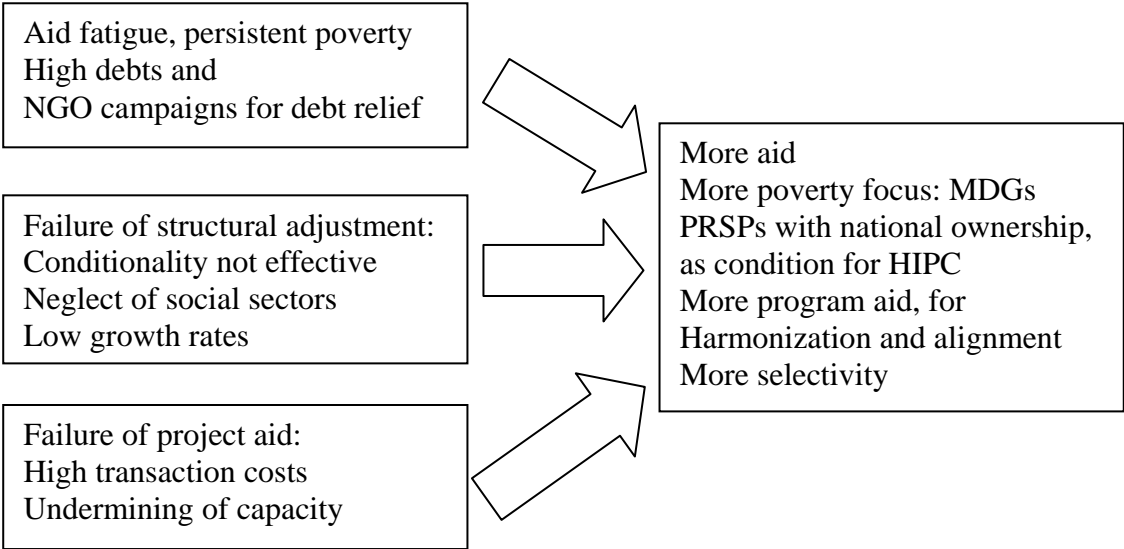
Aid fatigue, persistent poverty
High debts and
NGO campaigns for debt relief

Failure of structural adjustment:
Conditionality not effective
Neglect of social sectors
Low growth rates

Failure of project aid:
High transaction costs
Undermining of capacity

More aid
More poverty focus: MDGs
PRSPs with national ownership, as condition for HIPC
More program aid, for Harmonization and alignment
More selectivity